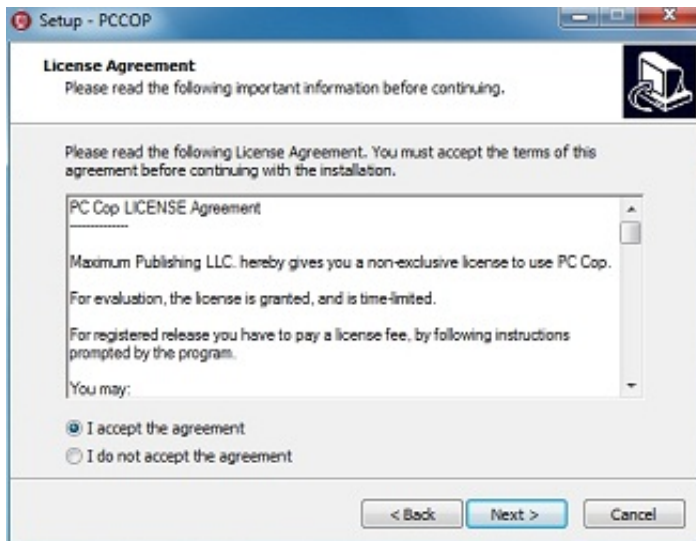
Setup - PCCOP

License Agreement
Please read the following important information before continuing.

Please read the following License Agreement. You must accept the terms of this agreement before continuing with the installation.

PC Cop LICENSE Agreement
-------------

Maximum Publishing LLC. hereby gives you a non-exclusive license to use PC Cop.

For evaluation, the license is granted, and is time-limited.

For registered release you have to pay a license fee, by following instructions prompted by the program.

You may:

I accept the agreement
I do not accept the agreement

< Back
Next >
Cancel